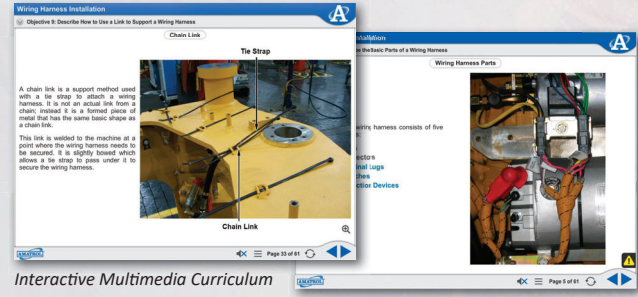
Wiring Harness Installation

Objective 9: Describe How to Use a Link to Support a Wiring Harness

Chain Link

A chain link is a support method used with a tie strap to attach a wiring harness. It is not an actual link from a chain; instead it is a formed piece of metal that has the same basic shape as a chain link.

This link is welded to the machine at a point where the wiring harness needs to be secured. It is slightly bowed which allows a tie strap to pass under it to secure the wiring harness.

Tie Strap

Chain Link

AMATROL

Page 33 of 61

Interactive Multimedia Curriculum

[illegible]nstallation

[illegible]e the Basic Parts of a Wiring Harness

Wiring Harness Parts

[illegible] wiring harness consists of five

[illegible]ecto s

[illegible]nal Lugs

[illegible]ches

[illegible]ction Devices

AMATROL

Page 5 of 61